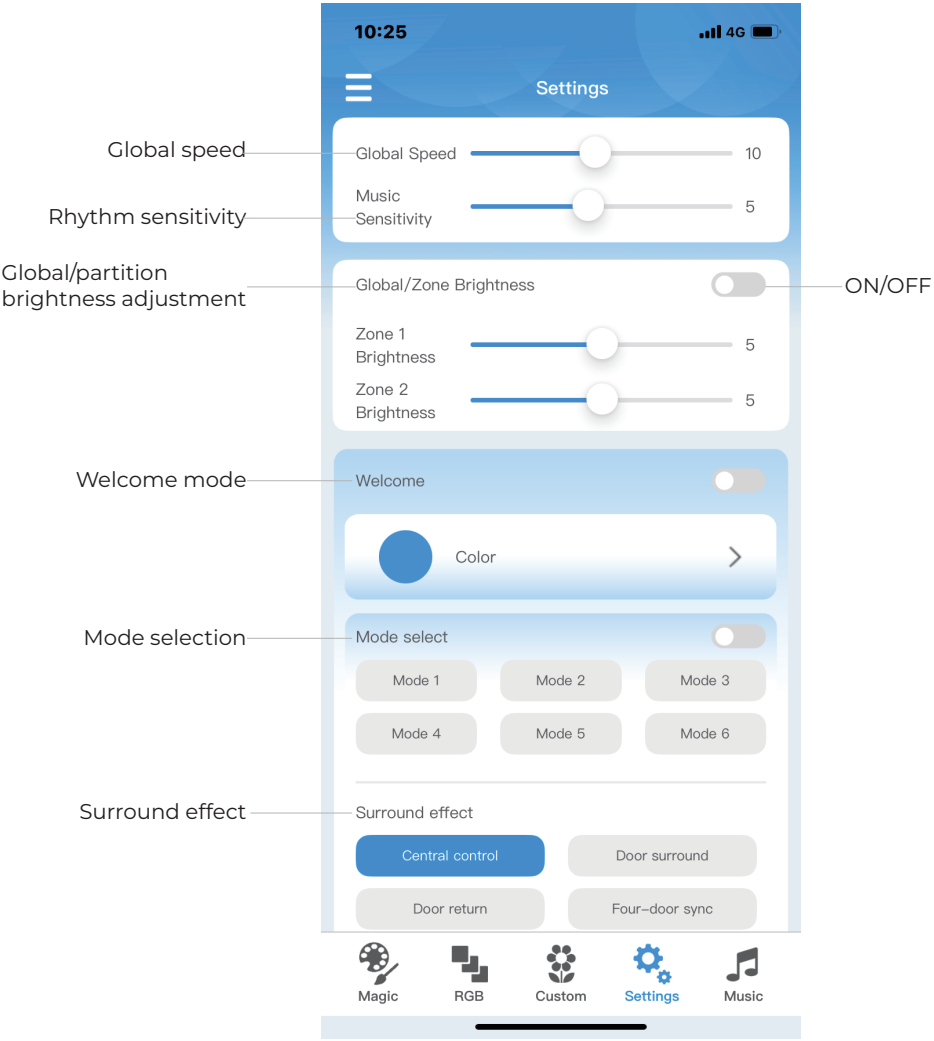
10:25
4G

Settings

Global speed
Global Speed 10

Rhythm sensitivity
Music Sensitivity 5

Global/partition brightness adjustment
Global/Zone Brightness
ON/OFF

Zone 1 Brightness 5
Zone 2 Brightness 5

Welcome mode
Welcome

Color

Mode selection
Mode select

| Mode 1 | Mode 2 | Mode 3 |
|---|---|---|
| Mode 4 | Mode 5 | Mode 6 |

Surround effect
Surround effect

Central control
Door surround
Door return
Four-door sync

Magic RGB Custom Settings Music